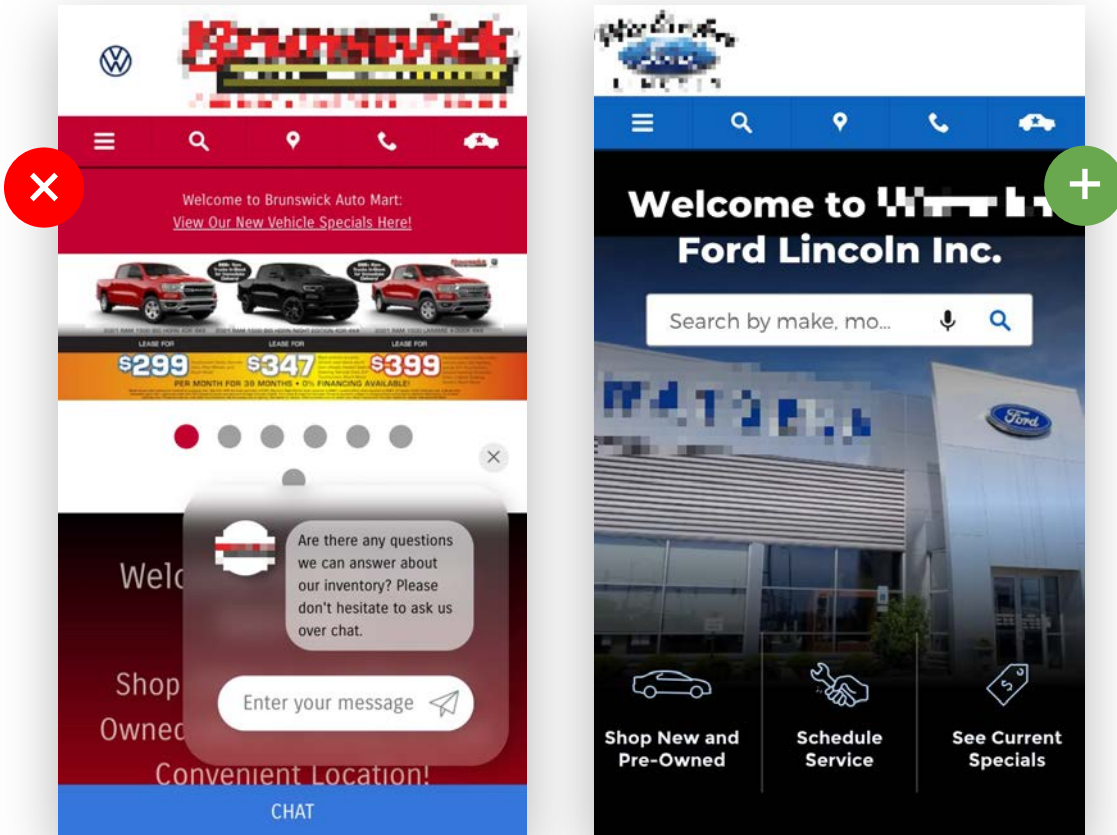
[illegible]

Welcome to Brunswick Auto Mart:
View Our New Vehicle Specials Here!

LEASE FOR $299
LEASE FOR $347
LEASE FOR $399
PER MONTH FOR 36 MONTHS • 0% FINANCING AVAILABLE!

Welc

Shop
Owned

Convenient Location!

Are there any questions we can answer about our inventory? Please don't hesitate to ask us over chat.

Enter your message

CHAT

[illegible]

Welcome to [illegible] Ford Lincoln Inc.

Search by make, mo...

Ford

Shop New and Pre-Owned

Schedule Service

See Current Specials